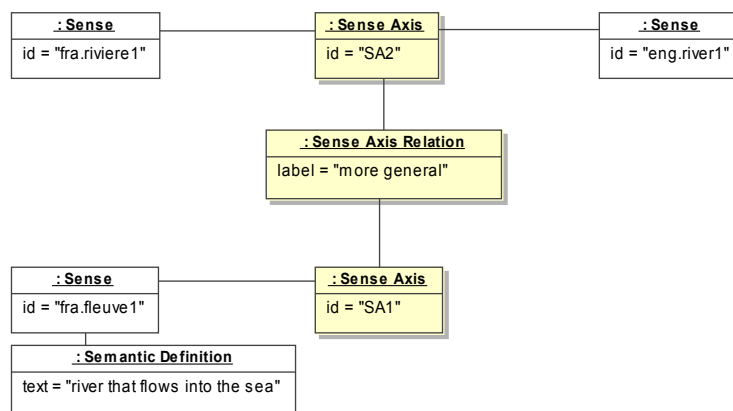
: Sense
id = "fra.riviere1"

: Sense Axis
id = "SA2"

: Sense
id = "eng.river1"

: Sense Axis Relation
label = "more general"

: Sense
id = "fra.fleuve1"

: Sense Axis
id = "SA1"

: Semantic Definition
text = "river that flows into the sea"